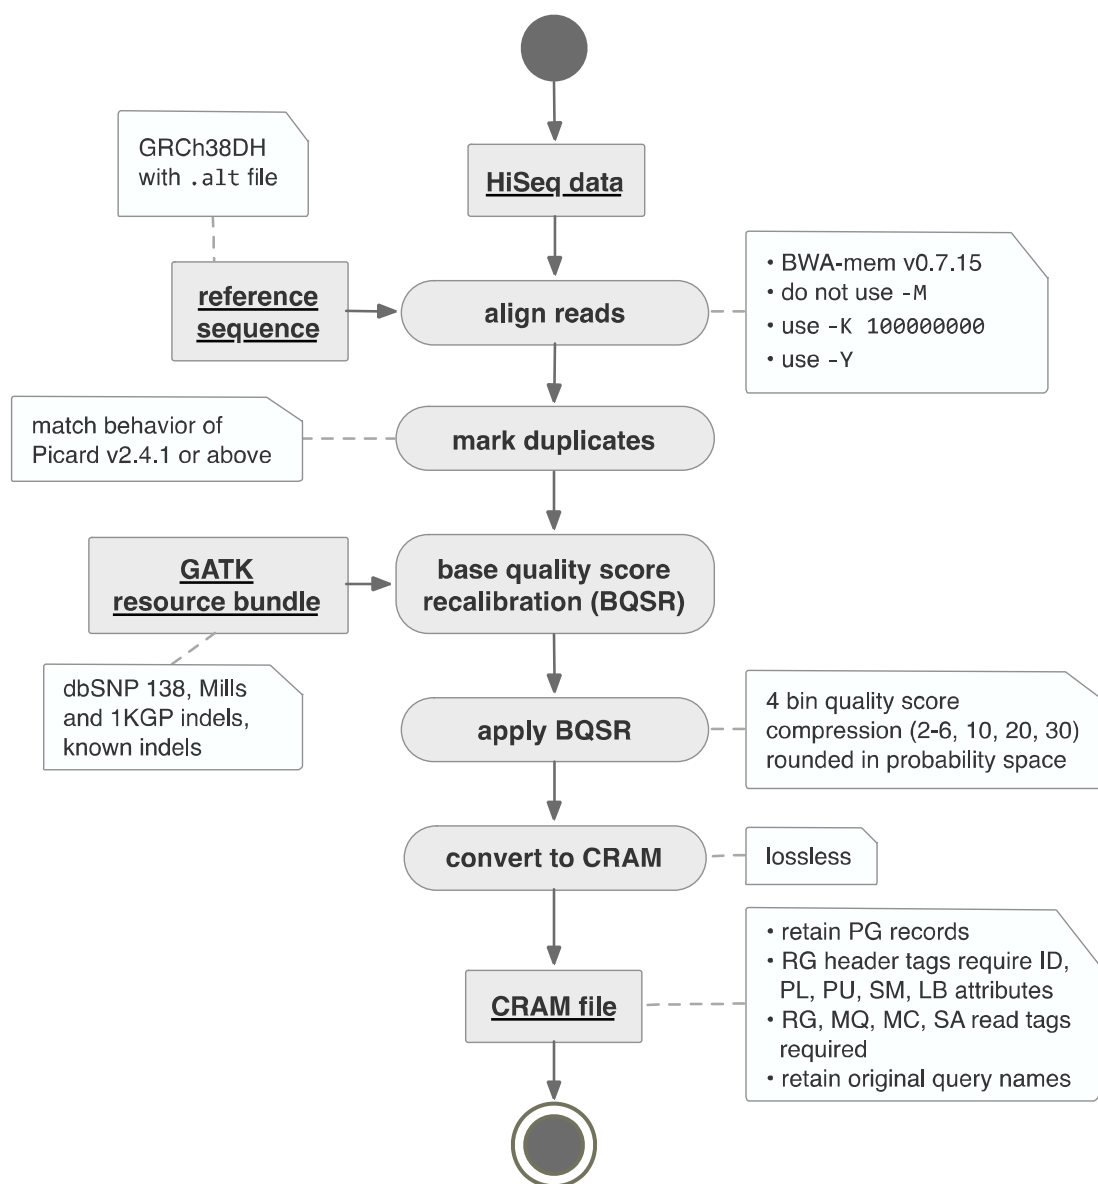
GRCh38DH with .alt file

HiSeq data

reference sequence

align reads

• BWA-mem v0.7.15
• do not use -M
• use -K 100000000
• use -Y

match behavior of Picard v2.4.1 or above

mark duplicates

GATK resource bundle

base quality score recalibration (BQSR)

dbSNP 138, Mills and 1KGP indels, known indels

apply BQSR

4 bin quality score compression (2-6, 10, 20, 30) rounded in probability space

convert to CRAM

lossless

• retain PG records
• RG header tags require ID, PL, PU, SM, LB attributes
• RG, MQ, MC, SA read tags required
• retain original query names

CRAM file